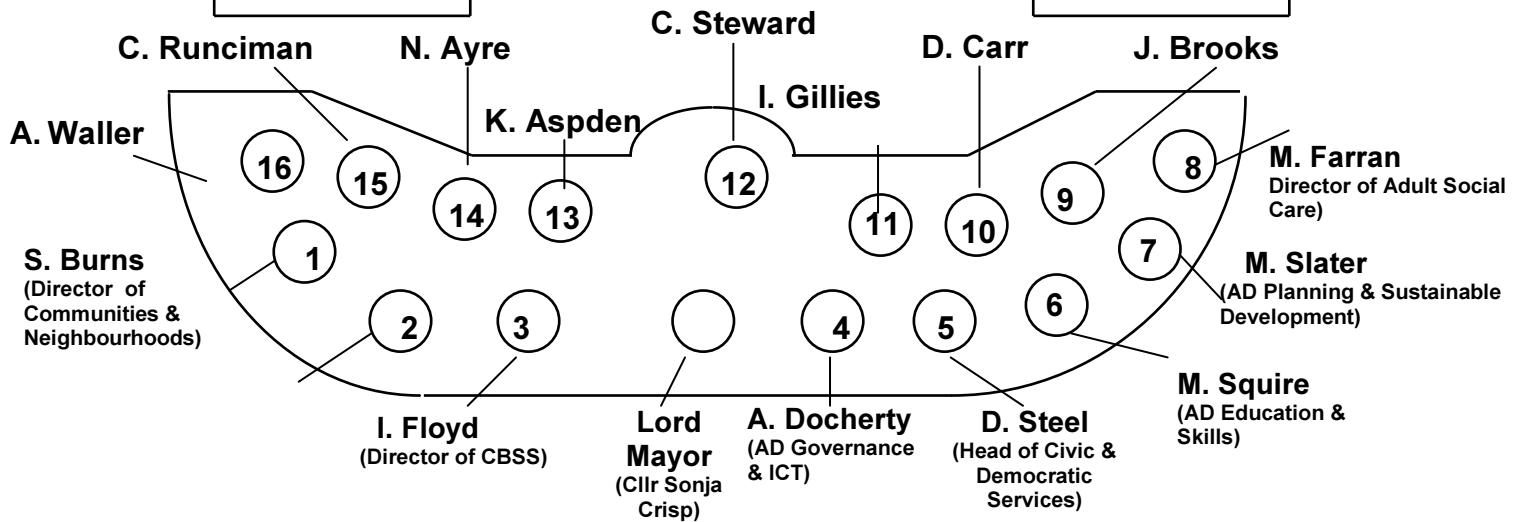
C. Steward

C. Runciman

N. Ayre

D. Carr

J. Brooks

I. Gillies

K. Aspden

A. Waller

16

15

14

13

12

11

10

9

8

M. Farran
Director of Adult Social Care)

1

S. Burns
(Director of Communities & Neighbourhoods)

7

M. Slater
(AD Planning & Sustainable Development)

2

3

4

5

6

M. Squire
(AD Education & Skills)

I. Floyd
(Director of CBSS)

Lord Mayor
(Cllr Sonja Crisp)

A. Docherty
(AD Governance & ICT)

D. Steel
(Head of Civic & Democratic Services)